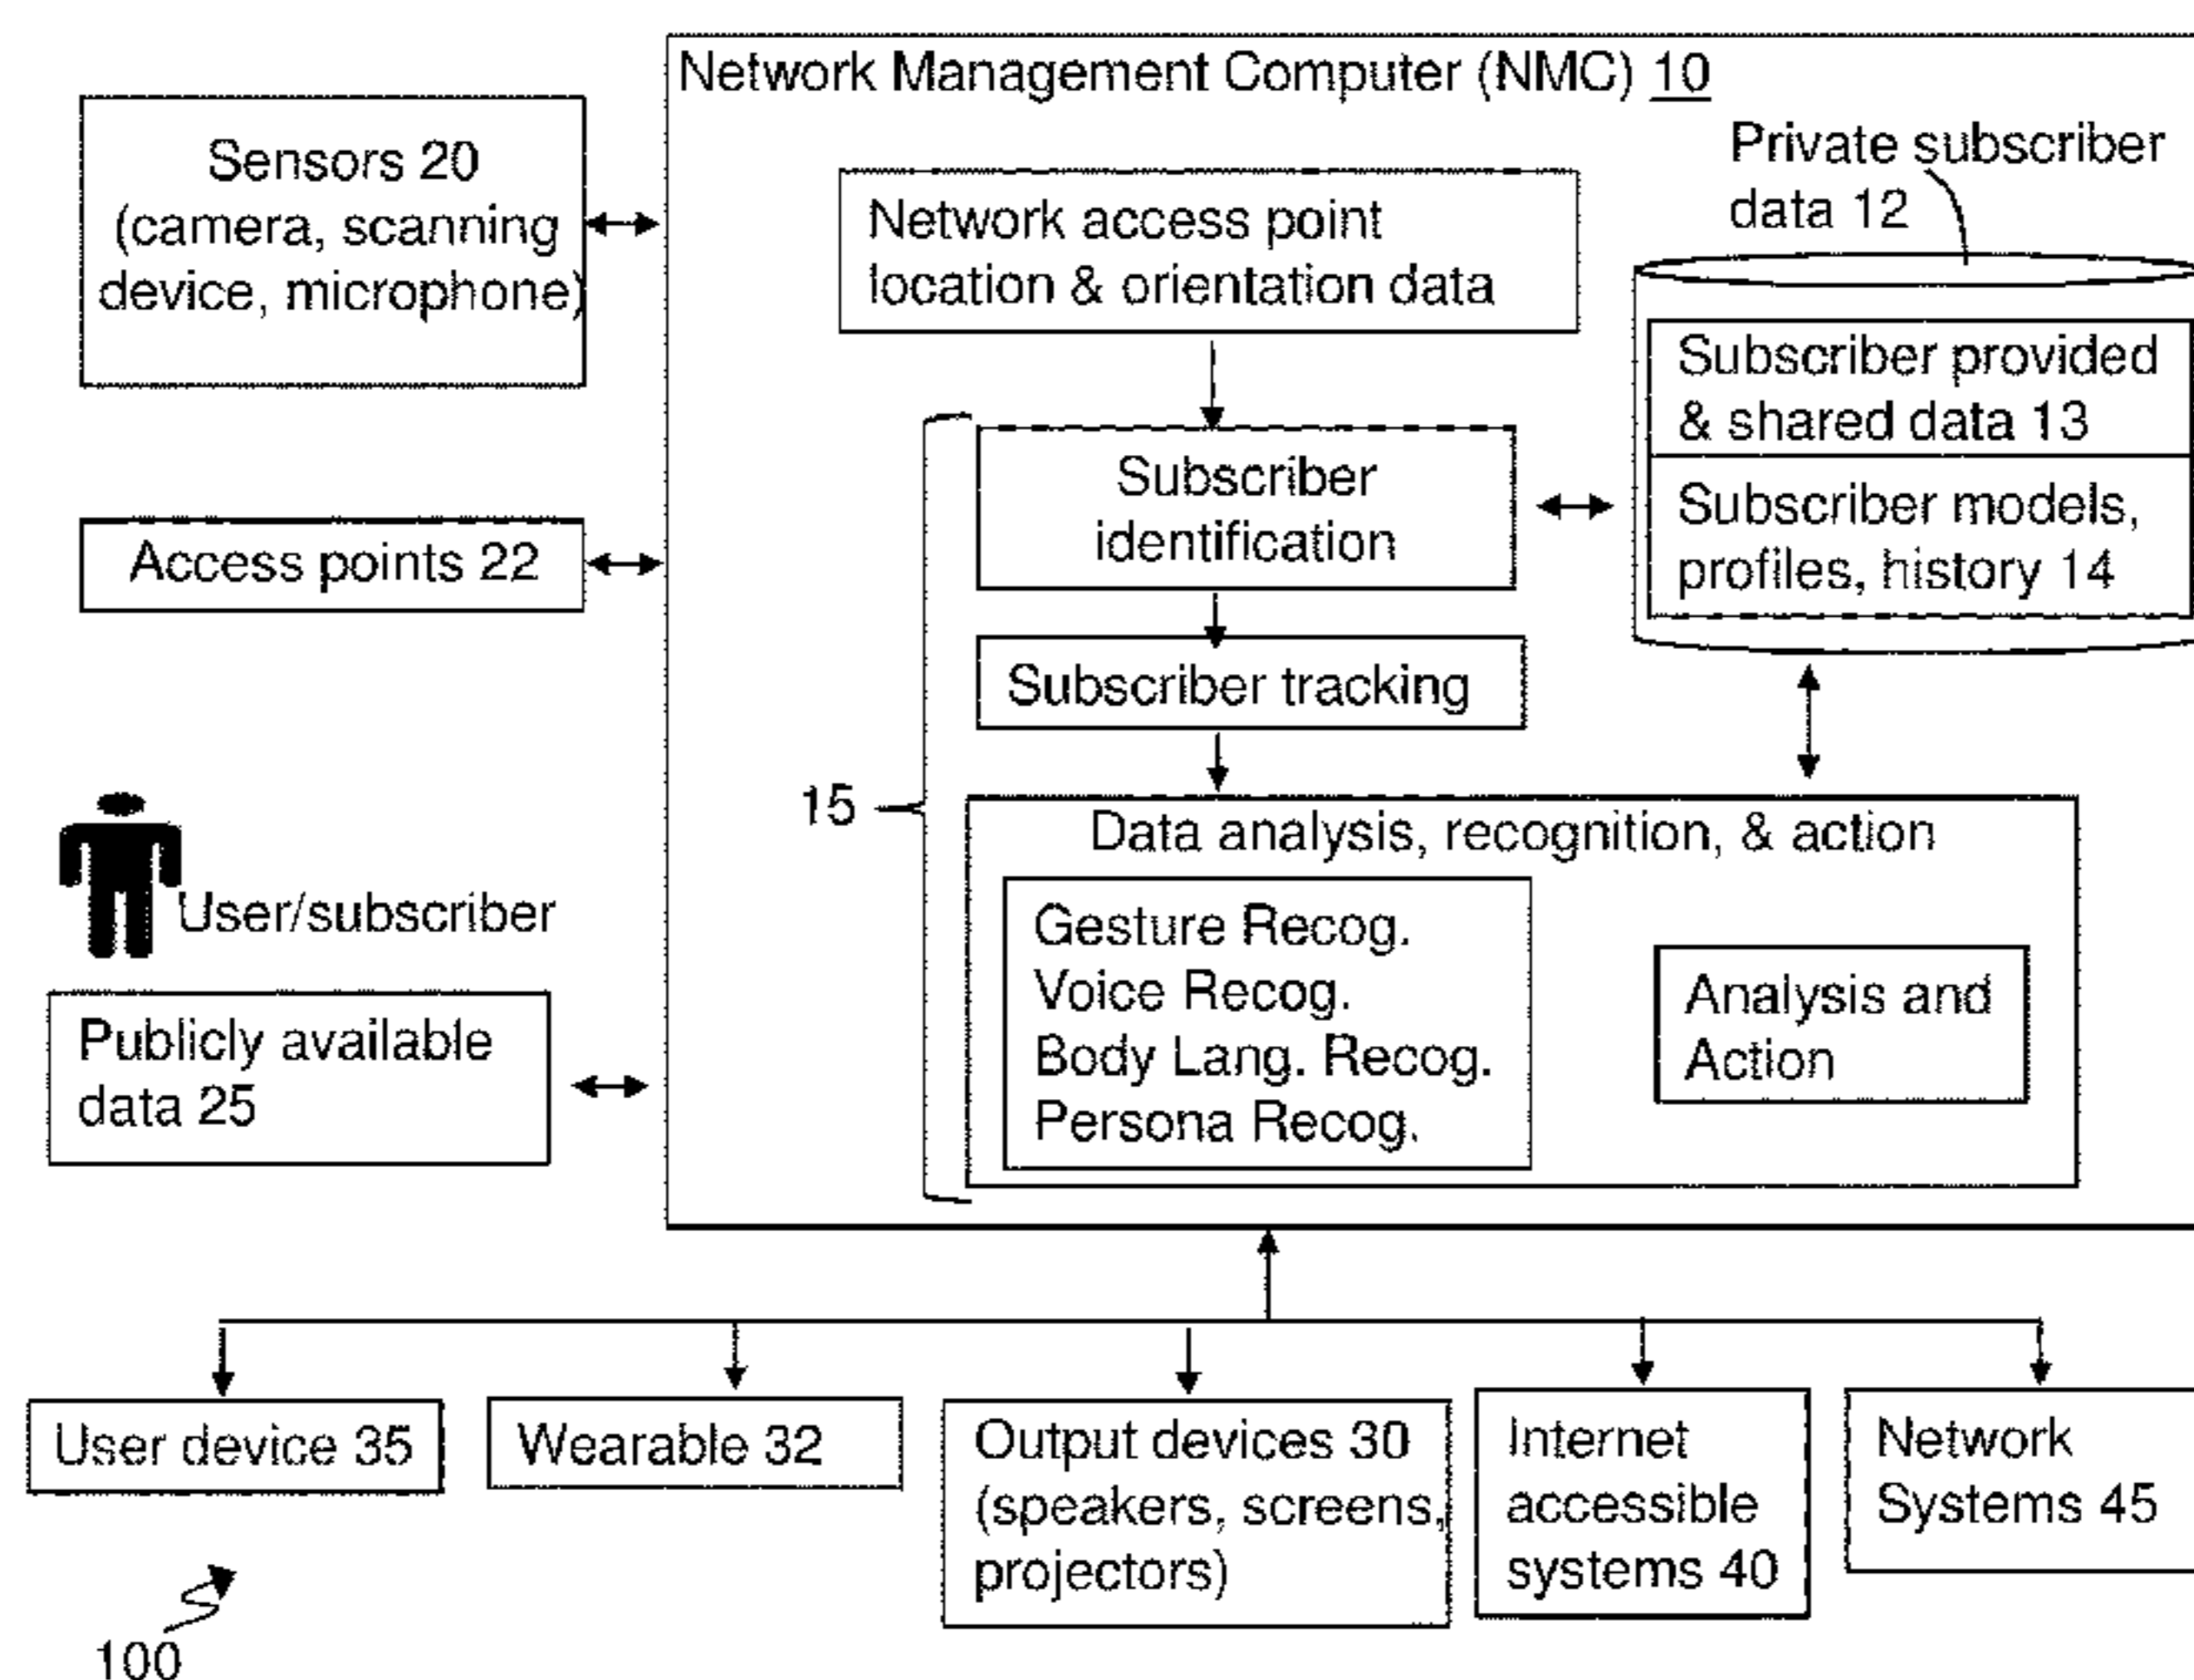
Network Management Computer (NMC) 10

Sensors 20 (camera, scanning device, microphone)

Private subscriber data 12

Network access point location & orientation data

Subscriber provided & shared data 13

Subscriber models, profiles, history 14

Access points 22

Subscriber identification

Subscriber tracking

15

Data analysis, recognition, & action

Gesture Recog.
Voice Recog.
Body Lang. Recog.
Persona Recog.

Analysis and Action

User/subscriber

Publicly available data 25

User device 35

Wearable 32

Output devices 30 (speakers, screens, projectors)

Internet accessible systems 40

Network Systems 45

100